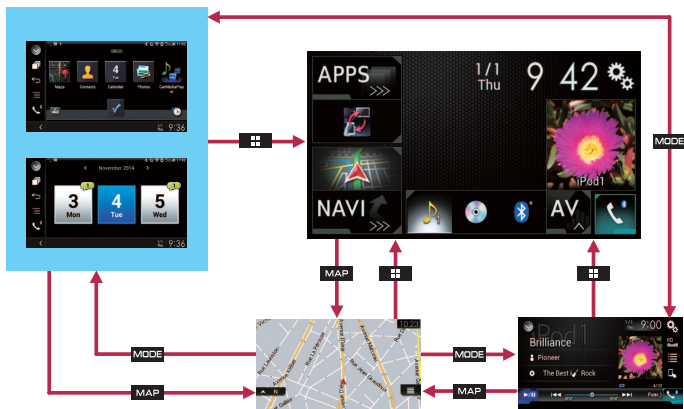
Maps Contacts Calendar Photos CarMediaPlayer
4
Tue
9:36

November 2014
3
Mon
4
Tue
5
Wed
9:36

MODE

APPS
1/1
Thu
9 42
NAVI
iPod1
AV

MAP

MODE

MAP

10:23

MODE

MAP

9:00
Brilliance
Pioneer
The Best Rock
4/12